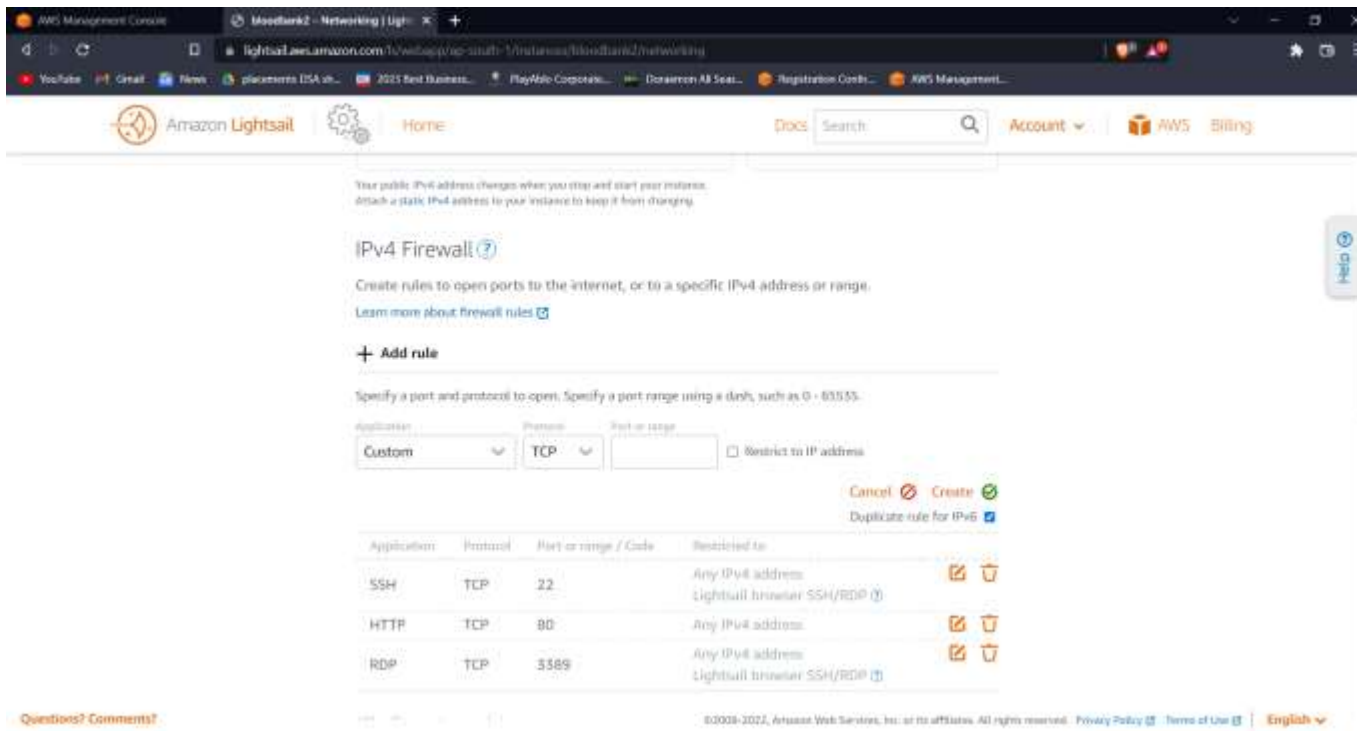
AWS Management Console

bloodbank2 – Networking | Ligh ×

lightsail.aws.amazon.com/ls/webapp/ap-south-1/instances/bloodbank2/networking

YouTube Gmail News placements DSA sh... 2021 Best Business... PlayAble Corporate... Doraemon All Seas... Registration Confir... AWS Management...

Amazon Lightsail Home Docs Search Account AWS Billing

Your public IPv4 address changes when you stop and start your instance. Attach a static IPv4 address to your instance to keep it from changing.

IPv4 Firewall

Create rules to open ports to the internet, or to a specific IPv4 address or range.

Learn more about firewall rules

+ Add rule

Specify a port and protocol to open. Specify a port range using a dash, such as 0 - 65535.

Application Protocol Port or range

Custom TCP Restrict to IP address

Cancel Create

Duplicate rule for IPv6

| Application | Protocol | Port or range / Code | Restricted to |
|---|---|---|---|
| SSH | TCP | 22 | Any IPv4 address Lightsail browser SSH/RDP |
| HTTP | TCP | 80 | Any IPv4 address |
| RDP | TCP | 3389 | Any IPv4 address Lightsail browser SSH/RDP |

Help

Questions? Comments?

©2008-2022, Amazon Web Services, Inc. or its affiliates. All rights reserved. Privacy Policy Terms of Use English